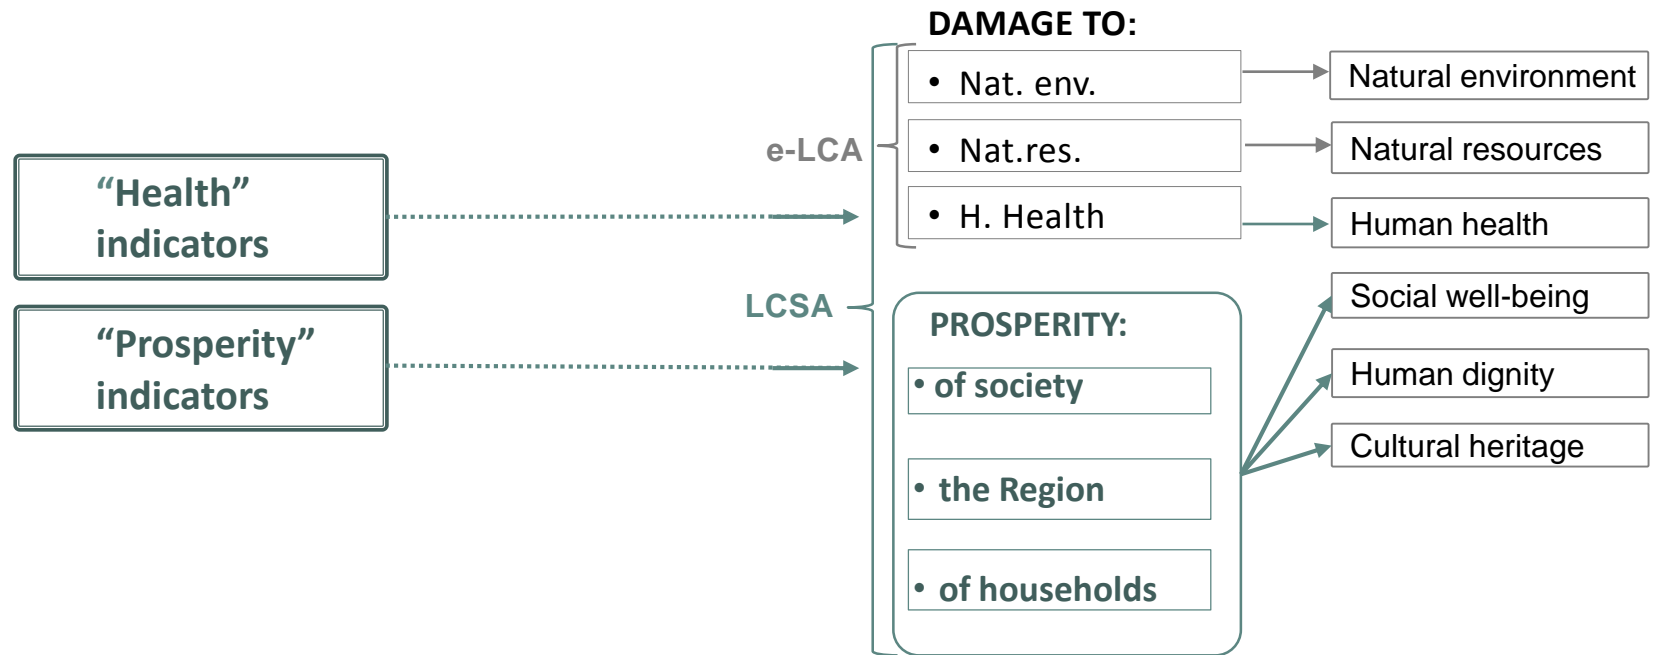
“Health” indicators

“Prosperity” indicators

e-LCA

LCSA

DAMAGE TO:

• Nat. env.

• Nat.res.

• H. Health

PROSPERITY:

• of society

• the Region

• of households

Natural environment

Natural resources

Human health

Social well-being

Human dignity

Cultural heritage